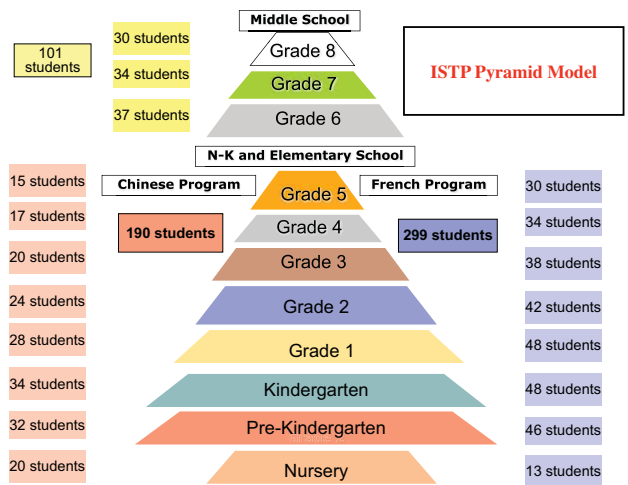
Middle School

101 students

30 students
Grade 8

34 students
Grade 7

37 students
Grade 6

ISTP Pyramid Model

N-K and Elementary School

Chinese Program

French Program

15 students
Grade 5
30 students

17 students
Grade 4
34 students

190 students

299 students

20 students
Grade 3
38 students

24 students
Grade 2
42 students

28 students
Grade 1
48 students

34 students
Kindergarten
48 students

32 students
Pre-Kindergarten
46 students

20 students
Nursery
13 students